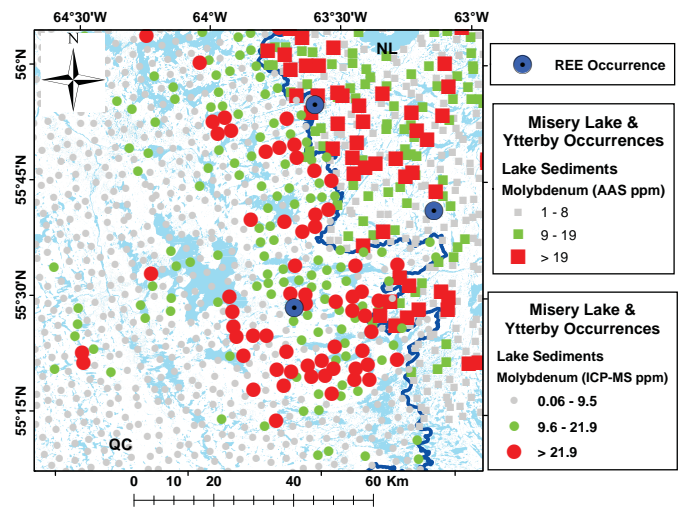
64°30'W 64°W 63°30'W 63°W

56°N
55°45'N
55°30'N
55°15'N

N

NL

QC

0 10 20 40 60 Km

REE Occurrence

Misery Lake & Ytterby Occurrences

Lake Sediments
Molybdenum (AAS ppm)
1 - 8
9 - 19
> 19

Misery Lake & Ytterby Occurrences

Lake Sediments
Molybdenum (ICP-MS ppm)
0.06 - 9.5
9.6 - 21.9
> 21.9